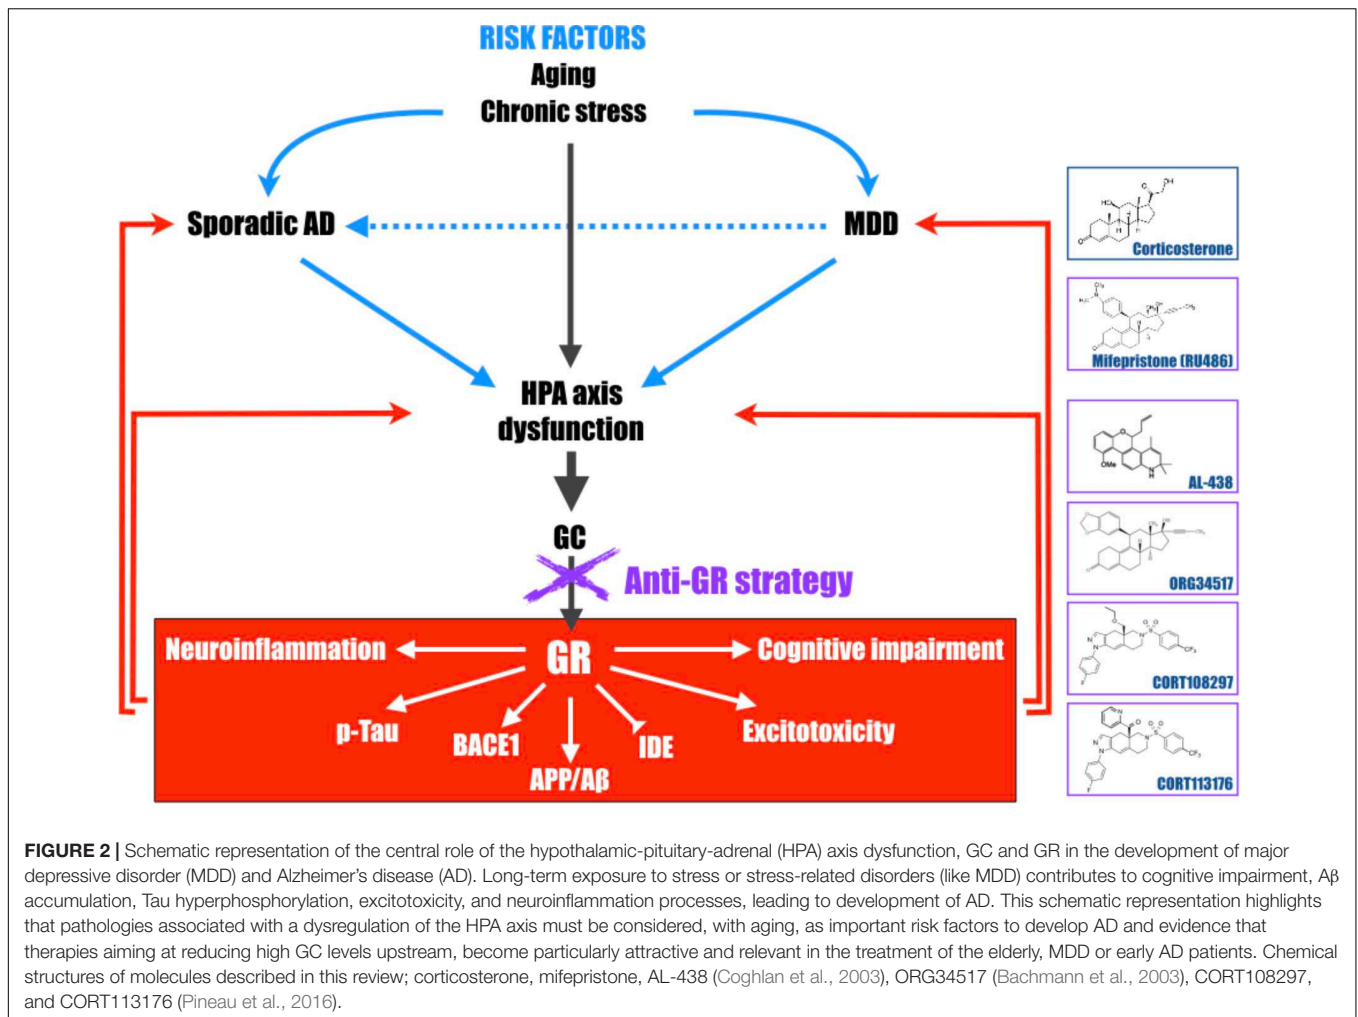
RISK FACTORS
Aging
Chronic stress

Sporadic AD

MDD

HPA axis dysfunction

GC

Anti-GR strategy

GR

Neuroinflammation

Cognitive impairment

p-Tau

BACE1

APP/Aß

IDE

Excitotoxicity

Corticosterone

Mifepristone (RU486)

AL-438

ORG34517

CORT108297

CORT113176

FIGURE 2 | Schematic representation of the central role of the hypothalamic-pituitary-adrenal (HPA) axis dysfunction, GC and GR in the development of major depressive disorder (MDD) and Alzheimer's disease (AD). Long-term exposure to stress or stress-related disorders (like MDD) contributes to cognitive impairment, Aβ accumulation, Tau hyperphosphorylation, excitotoxicity, and neuroinflammation processes, leading to development of AD. This schematic representation highlights that pathologies associated with a dysregulation of the HPA axis must be considered, with aging, as important risk factors to develop AD and evidence that therapies aiming at reducing high GC levels upstream, become particularly attractive and relevant in the treatment of the elderly, MDD or early AD patients. Chemical structures of molecules described in this review; corticosterone, mifepristone, AL-438 (Coghlan et al., 2003), ORG34517 (Bachmann et al., 2003), CORT108297, and CORT113176 (Pineau et al., 2016).